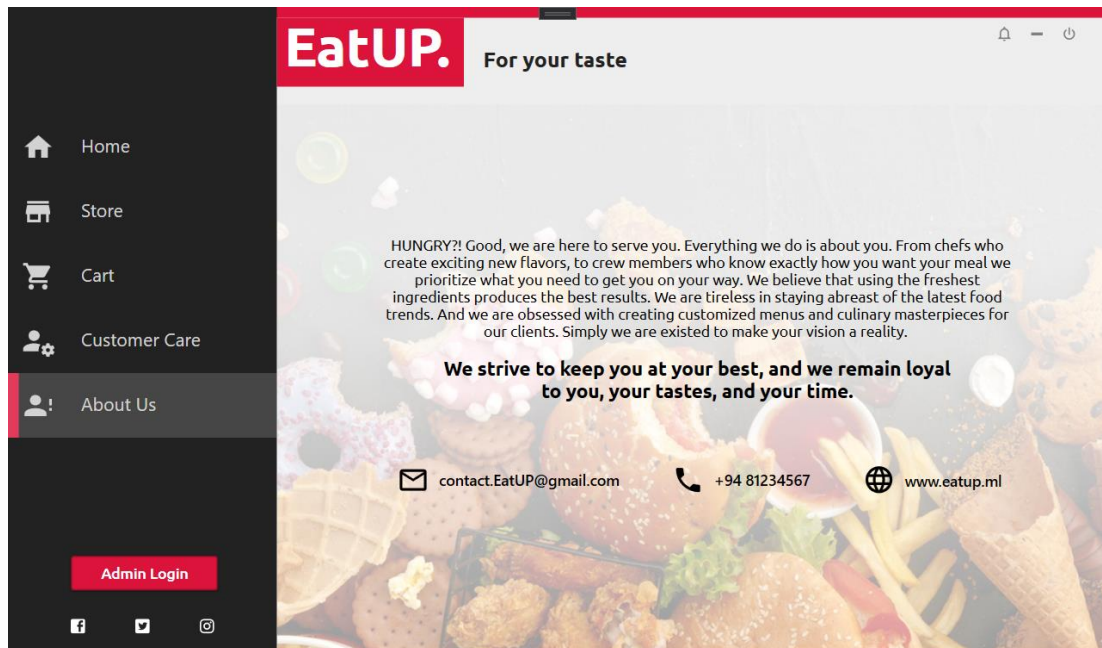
Home

Store

Cart

Customer Care

About Us

Admin Login

EatUP.

For your taste

HUNGRY?! Good, we are here to serve you. Everything we do is about you. From chefs who create exciting new flavors, to crew members who know exactly how you want your meal we prioritize what you need to get you on your way. We believe that using the freshest ingredients produces the best results. We are tireless in staying abreast of the latest food trends. And we are obsessed with creating customized menus and culinary masterpieces for our clients. Simply we are existed to make your vision a reality.

We strive to keep you at your best, and we remain loyal to you, your tastes, and your time.

contact.EatUP@gmail.com

+94 81234567

www.eatup.ml